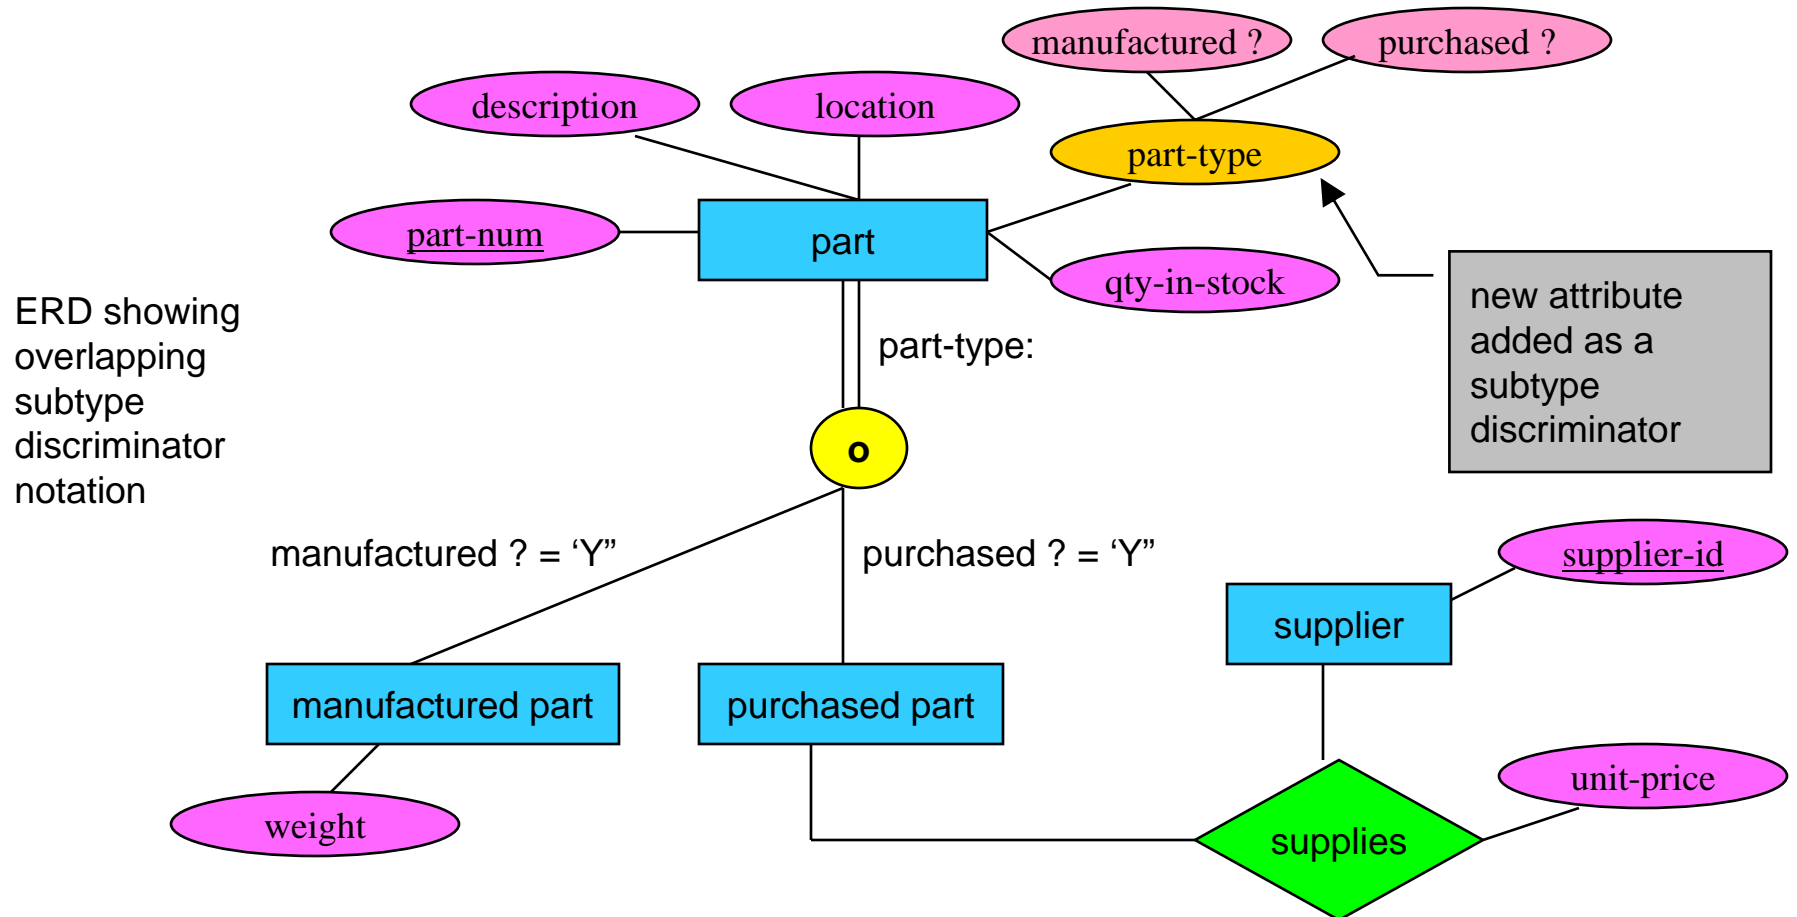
manufactured ?
purchased ?
description
location
part-type
part-num
part
qty-in-stock
ERD showing overlapping subtype discriminator notation
part-type:
new attribute added as a subtype discriminator
o
manufactured ? = ‘Y”
purchased ? = ‘Y”
supplier-id
supplier
manufactured part
purchased part
weight
unit-price
supplies